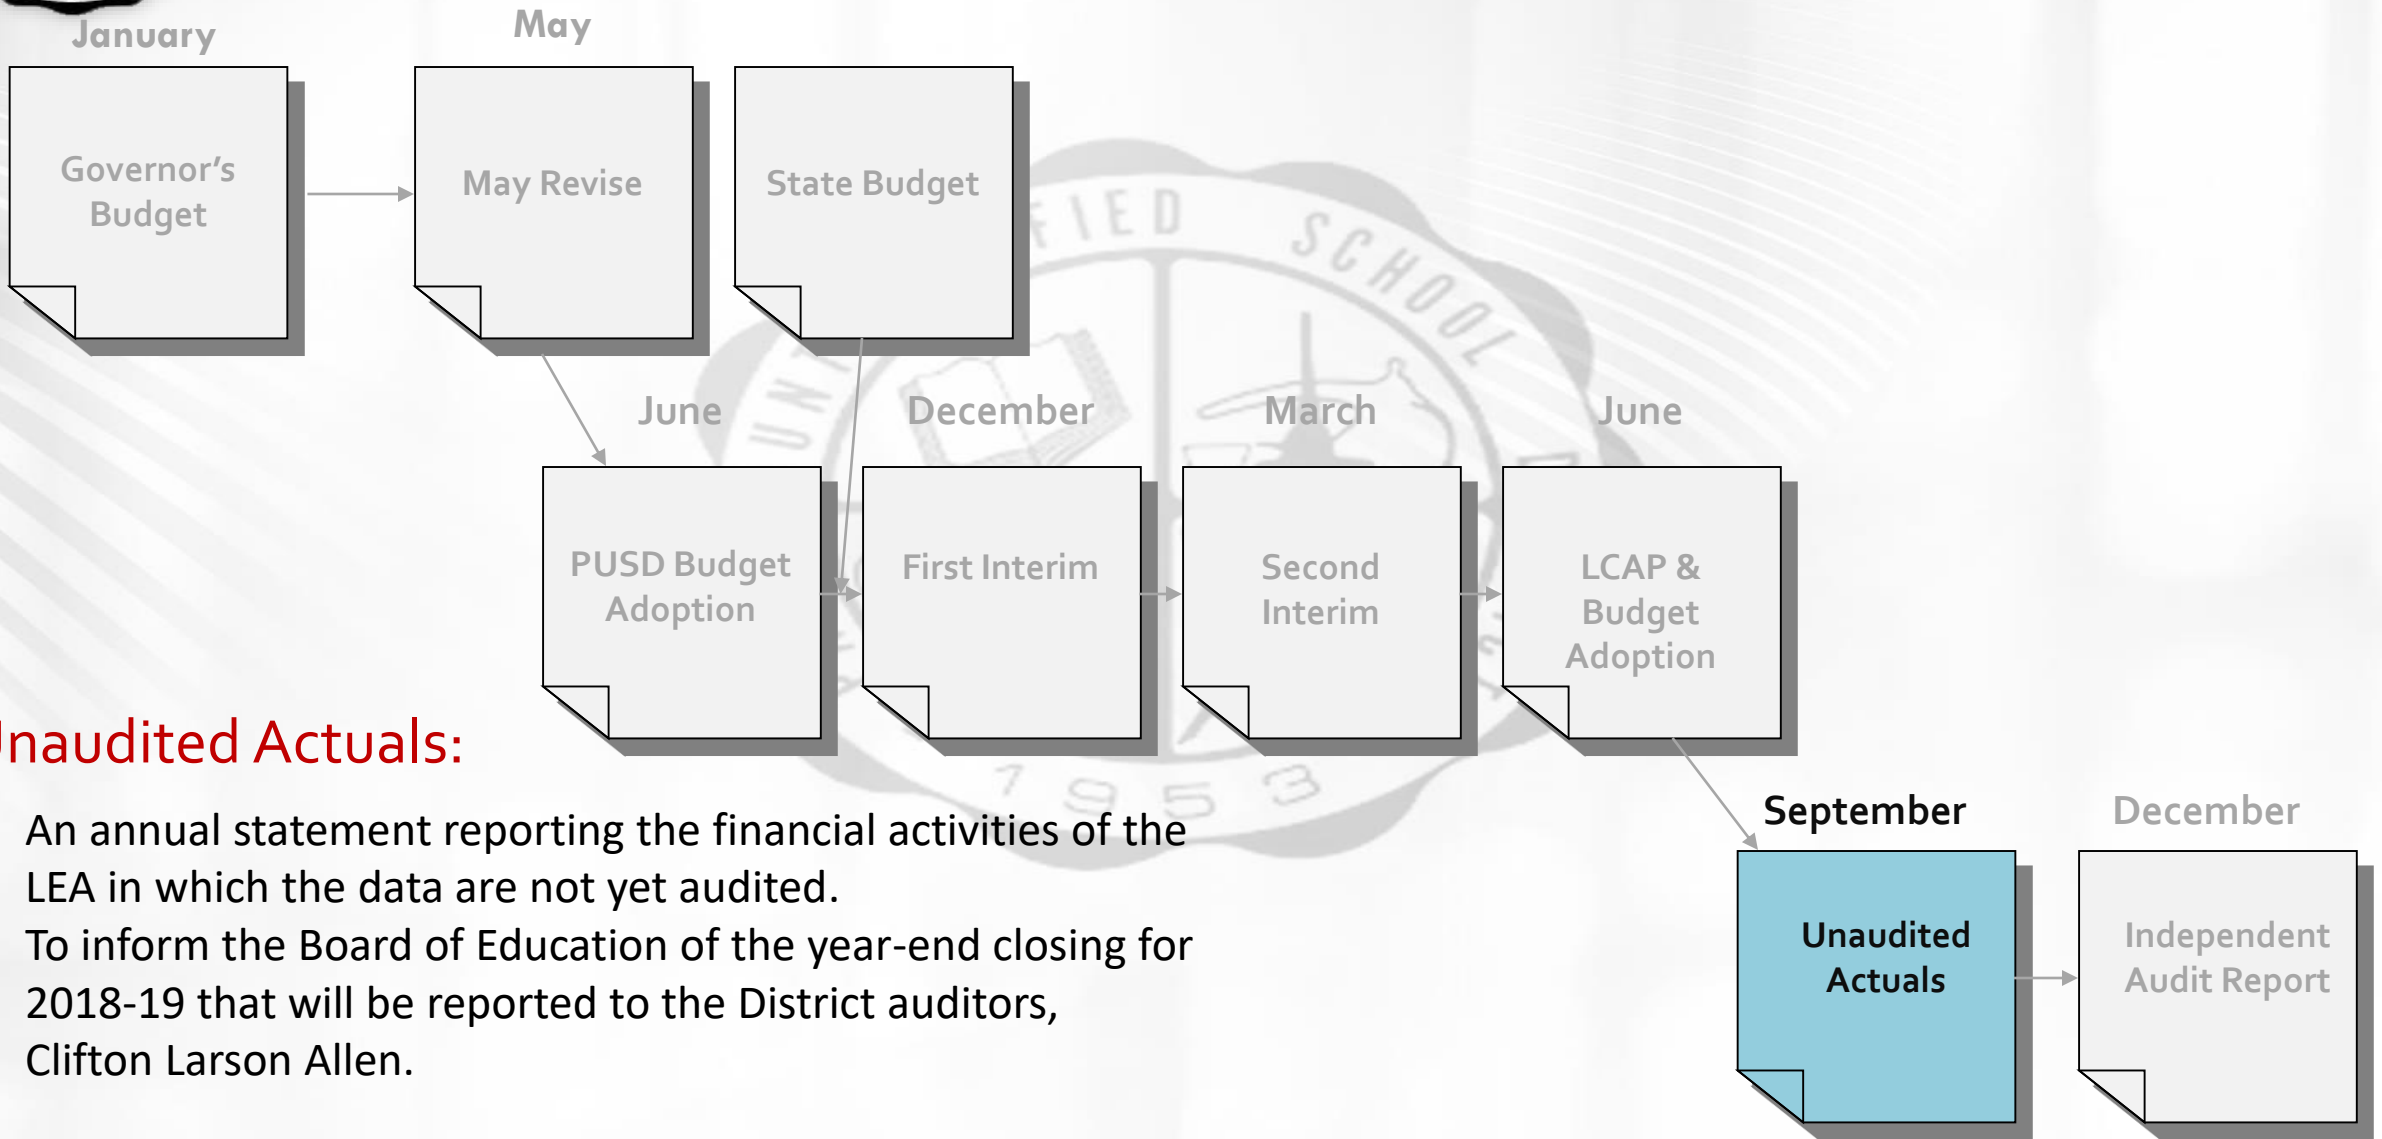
January

May

Governor's Budget

May Revise

State Budget

June

December

March

June

PUSD Budget Adoption

First Interim

Second Interim

LCAP & Budget Adoption

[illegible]naudited Actuals:

An annual statement reporting the financial activities of the LEA in which the data are not yet audited.
To inform the Board of Education of the year-end closing for 2018-19 that will be reported to the District auditors, Clifton Larson Allen.

September

December

Unaudited Actuals

Independent Audit Report